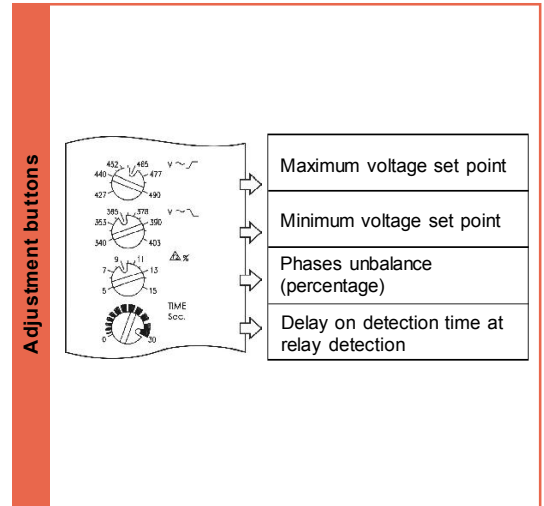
Adjustment buttons

452 465
440 477
427 490
V

365 378
353 390
340 403
V

9 11
7 13
5 15
%

TIME
Sec.
0 30

Maximum voltage set point

Minimum voltage set point

Phases unbalance (percentage)

Delay on detection time at relay detection